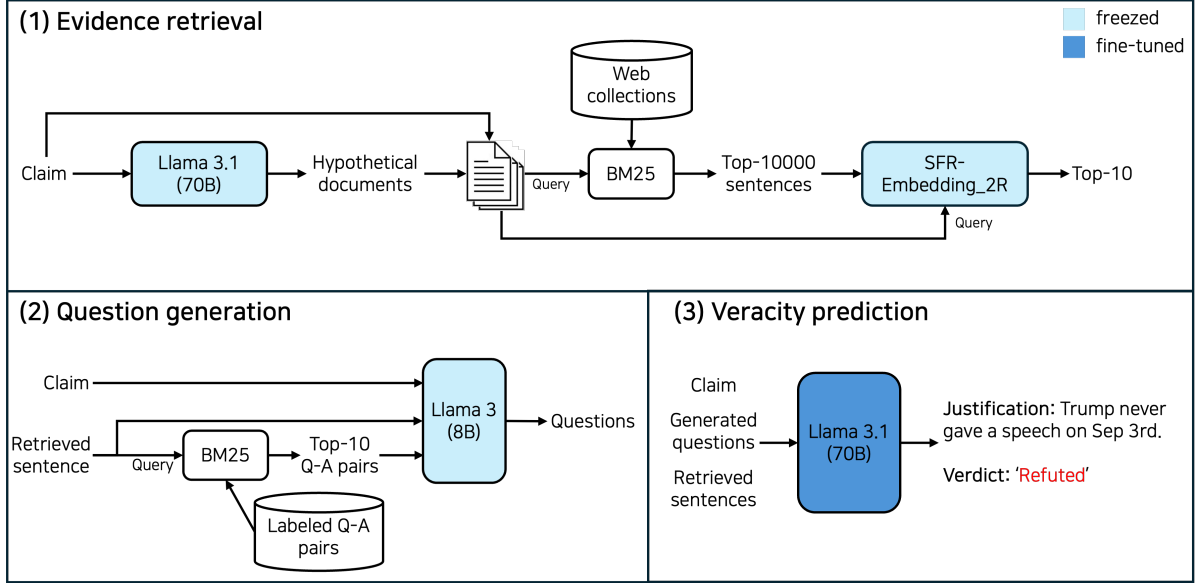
(1) Evidence retrieval

freezed

fine-tuned

Web collections

Claim

Llama 3.1 (70B)

Hypothetical documents

Query

BM25

Top-10000 sentences

SFR-Embedding_2R

Top-10

Query

(2) Question generation

Claim

Retrieved sentence

Query

BM25

Top-10 Q-A pairs

Llama 3 (8B)

Questions

Labeled Q-A pairs

(3) Veracity prediction

Claim

Generated questions

Retrieved sentences

Llama 3.1 (70B)

Justification: Trump never gave a speech on Sep 3rd.

Verdict: 'Refuted'